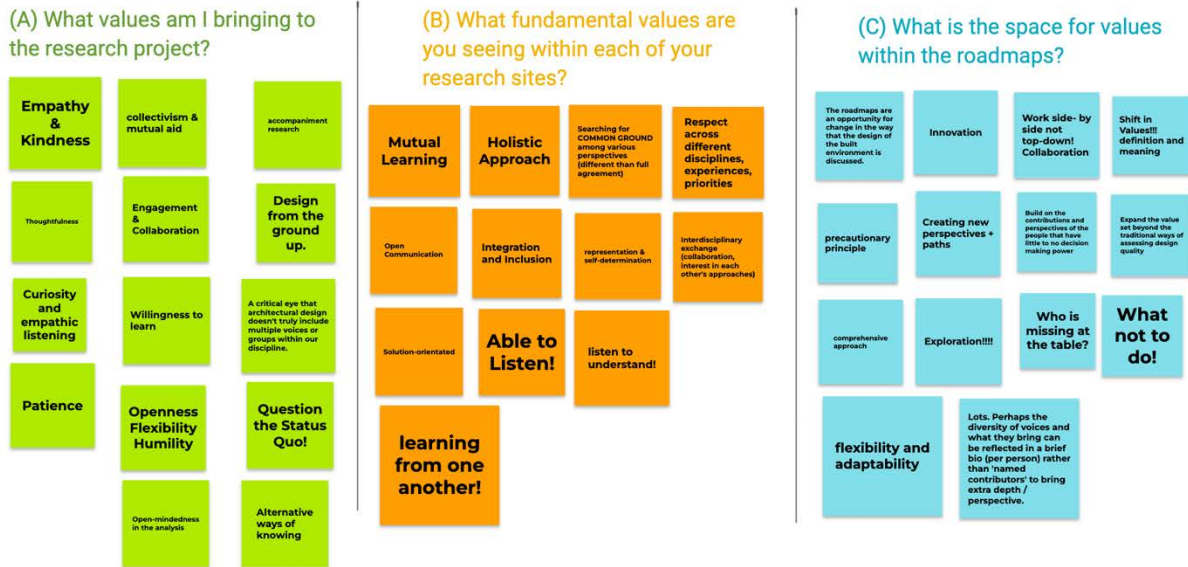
(A) What values am I bringing to the research project?

Empathy & Kindness

collectivism & mutual aid

accompaniment research

Thoughtfulness

Engagement & Collaboration

Design from the ground up.

Curiosity and empathic listening

Willingness to learn

A critical eye that architectural design doesn't truly include multiple voices or groups within our discipline.

Patience

Openness Flexibility Humility

Question the Status Quo!

Open-mindedness in the analysis

Alternative ways of knowing

(B) What fundamental values are you seeing within each of your research sites?

Mutual Learning

Holistic Approach

Searching for COMMON GROUND among various perspectives (different than full agreement)

Respect across different disciplines, experiences, priorities

Open Communication

Integration and Inclusion

representation & self-determination

Interdisciplinary exchange (collaboration, interest in each other's approaches)

Solution-orientated

Able to Listen!

listen to understand!

learning from one another!

(C) What is the space for values within the roadmaps?

The roadmaps are an opportunity for change in the way that the design of the built environment is discussed.

Innovation

Work side- by side not top-down! Collaboration

Shift in Values!!! definition and meaning

precautionary principle

Creating new perspectives + paths

Build on the contributions and perspectives of the people that have little to no decision making power

Expand the value set beyond the traditional ways of assessing design quality

comprehensive approach

Exploration!!!!

Who is missing at the table?

What not to do!

flexibility and adaptability

Lots. Perhaps the diversity of voices and what they bring can be reflected in a brief bio (per person) rather than 'named contributors' to bring extra depth / perspective.